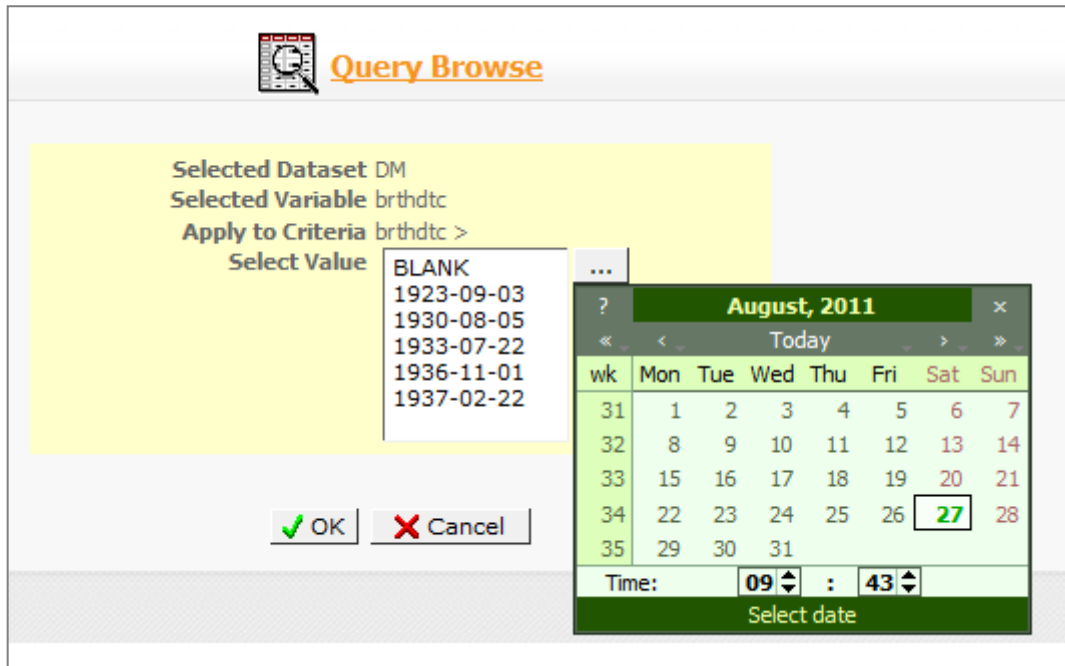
Query Browse

Selected Dataset DM
Selected Variable brthdtc
Apply to Criteria brthdtc >
Select Value

BLANK
1923-09-03
1930-08-05
1933-07-22
1936-11-01
1937-02-22

...

| ? | August, 2011 | | | | | | × |
|---|---|---|---|---|---|---|---|
| « | ‹ | Today | | | | › | » |
| wk | Mon | Tue | Wed | Thu | Fri | Sat | Sun |
| 31 | 1 | 2 | 3 | 4 | 5 | 6 | 7 |
| 32 | 8 | 9 | 10 | 11 | 12 | 13 | 14 |
| 33 | 15 | 16 | 17 | 18 | 19 | 20 | 21 |
| 34 | 22 | 23 | 24 | 25 | 26 | 27 | 28 |
| 35 | 29 | 30 | 31 | | | | |

Time: 09 : 43

Select date

OK Cancel